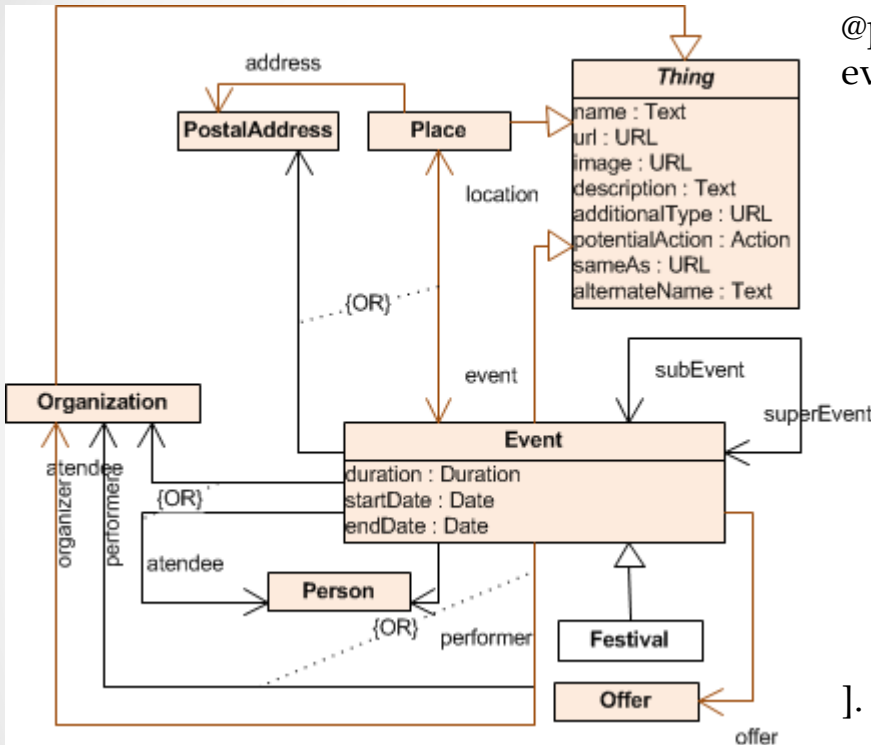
address

PostalAddress

Place

Thing

name : Text
url : URL
image : URL
description : Text
additionalType : URL
potentialAction : Action
sameAs : URL
alternateName : Text

location

{OR}

event

subEvent

superEvent

Organization

Event

duration : Duration
startDate : Date
endDate : Date

atendee

organizer

performer

{OR}

atendee

Person

{OR}

performer

Festival

Offer

offer

@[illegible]
ev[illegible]

].